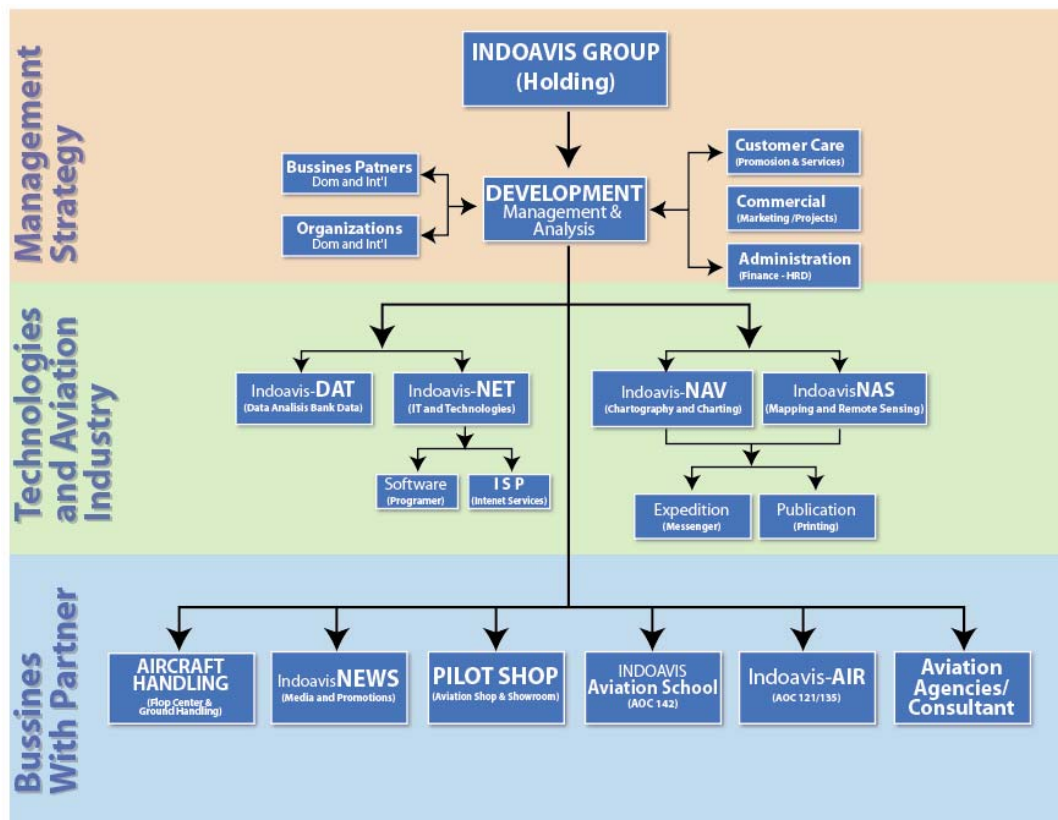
Management Strategy

INDOAVIS GROUP (Holding)

Bussines Patners
Dom and Int'l

Organizations
Dom and Int'l

DEVELOPMENT
Management & Analysis

Customer Care
(Promosion & Services)

Commercial
(Marketing /Projects)

Administration
(Finance - HRD)

Technologies and Aviation Industry

Indoavis-DAT
(Data Analisis Bank Data)

Indoavis-NET
(IT and Technologies)

Software
(Programer)

I S P
(Intenet Services)

Indoavis-NAV
(Chartography and Charting)

IndoavisNAS
(Mapping and Remote Sensing)

Expedition
(Messenger)

Publication
(Printing)

Bussines With Partner

AIRCRAFT HANDLING
(Flop Center & Ground Handling)

IndoavisNEWS
(Media and Promotions)

PILOT SHOP
(Aviation Shop & Showroom)

INDOAVIS Aviation School
(AOC 142)

Indoavis-AIR
(AOC 121/135)

Aviation Agencies/ Consultant